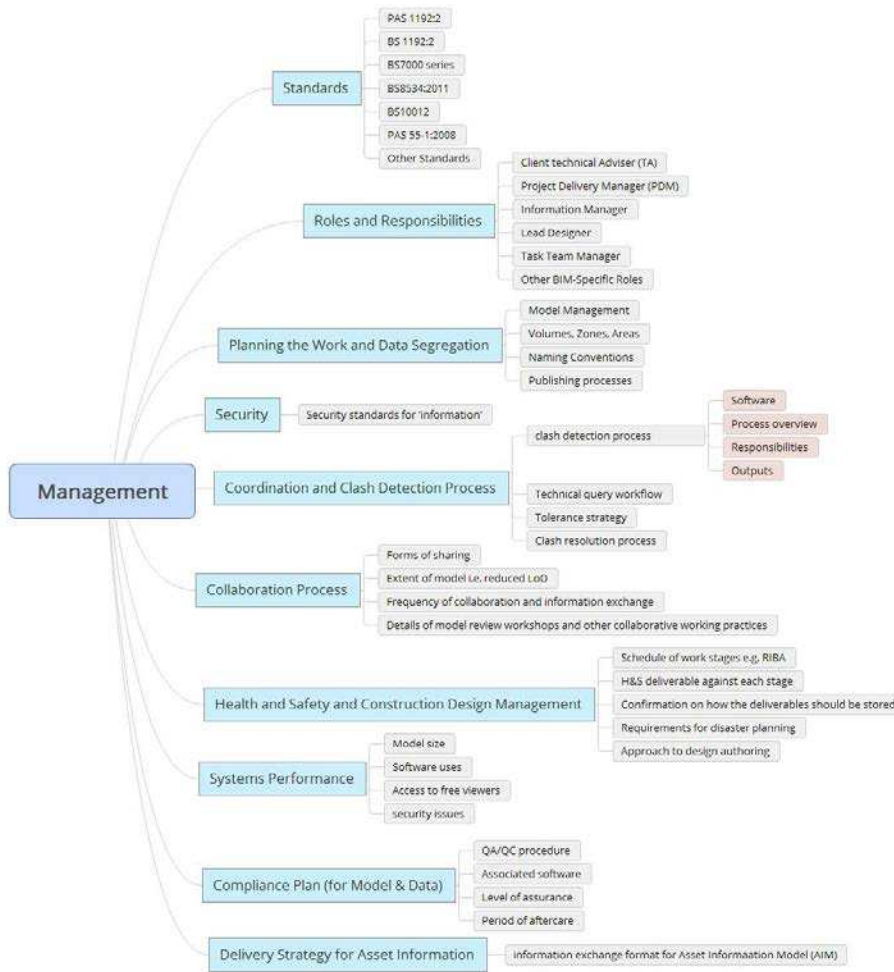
Management

Standards
PAS 1192:2
BS 1192:2
BS7000 series
BS8534:2011
BS10012
PAS 55-1:2008
Other Standards

Roles and Responsibilities
Client technical Adviser (TA)
Project Delivery Manager (PDM)
Information Manager
Lead Designer
Task Team Manager
Other BIM-Specific Roles

Planning the Work and Data Segregation
Model Management
Volumes, Zones, Areas
Naming Conventions
Publishing processes

Security
Security standards for 'information'

Coordination and Clash Detection Process
clash detection process
Software
Process overview
Responsibilities
Outputs
Technical query workflow
Tolerance strategy
Clash resolution process

Collaboration Process
Forms of sharing
Extent of model i.e. reduced LoD
Frequency of collaboration and information exchange
Details of model review workshops and other collaborative working practices

Health and Safety and Construction Design Management
Schedule of work stages e.g. RIBA
H&S deliverable against each stage
Confirmation on how the deliverables should be stored
Requirements for disaster planning
Approach to design authoring

Systems Performance
Model size
Software uses
Access to free viewers
security issues

Compliance Plan (for Model & Data)
QA/QC procedure
Associated software
Level of assurance
Period of aftercare

Delivery Strategy for Asset Information
information exchange format for Asset Informaation Model (AIM)